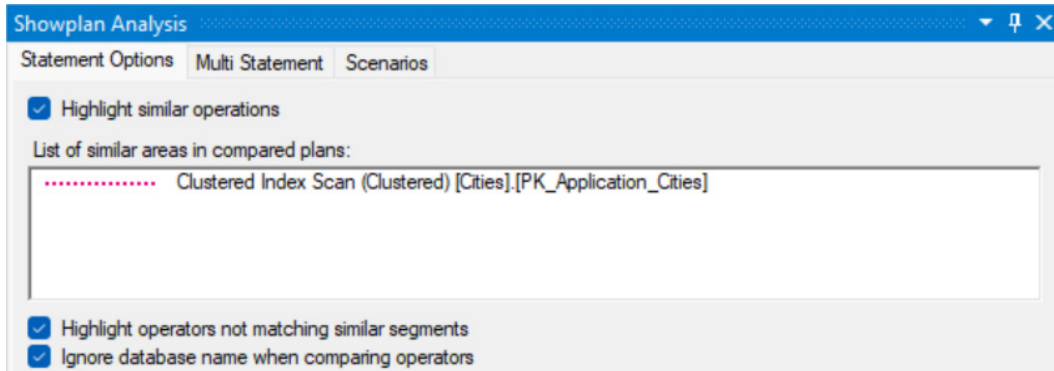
Showplan Analysis

Statement Options | Multi Statement | Scenarios

Highlight similar operations

List of similar areas in compared plans:

Clustered Index Scan (Clustered) [Cities].[PK_Application_Cities]

Highlight operators not matching similar segments

Ignore database name when comparing operators